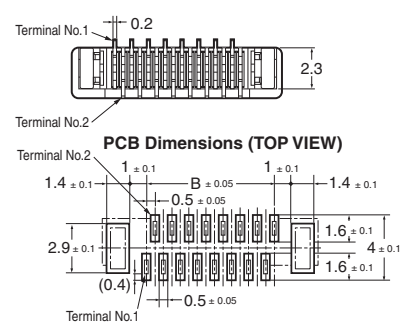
Terminal No.1
0.2
2.3
Terminal No.2
PCB Dimensions (TOP VIEW)
Terminal No.2
1 $\pm 0.1$
B $\pm 0.05$
1 $\pm 0.1$
1.4 $\pm 0.1$
1.4 $\pm 0.1$
0.5 $\pm 0.05$
1.6 $\pm 0.1$
2.9 $\pm 0.1$
4 $\pm 0.1$
1.6 $\pm 0.1$
(0.4)
0.5 $\pm 0.05$
Terminal No.1